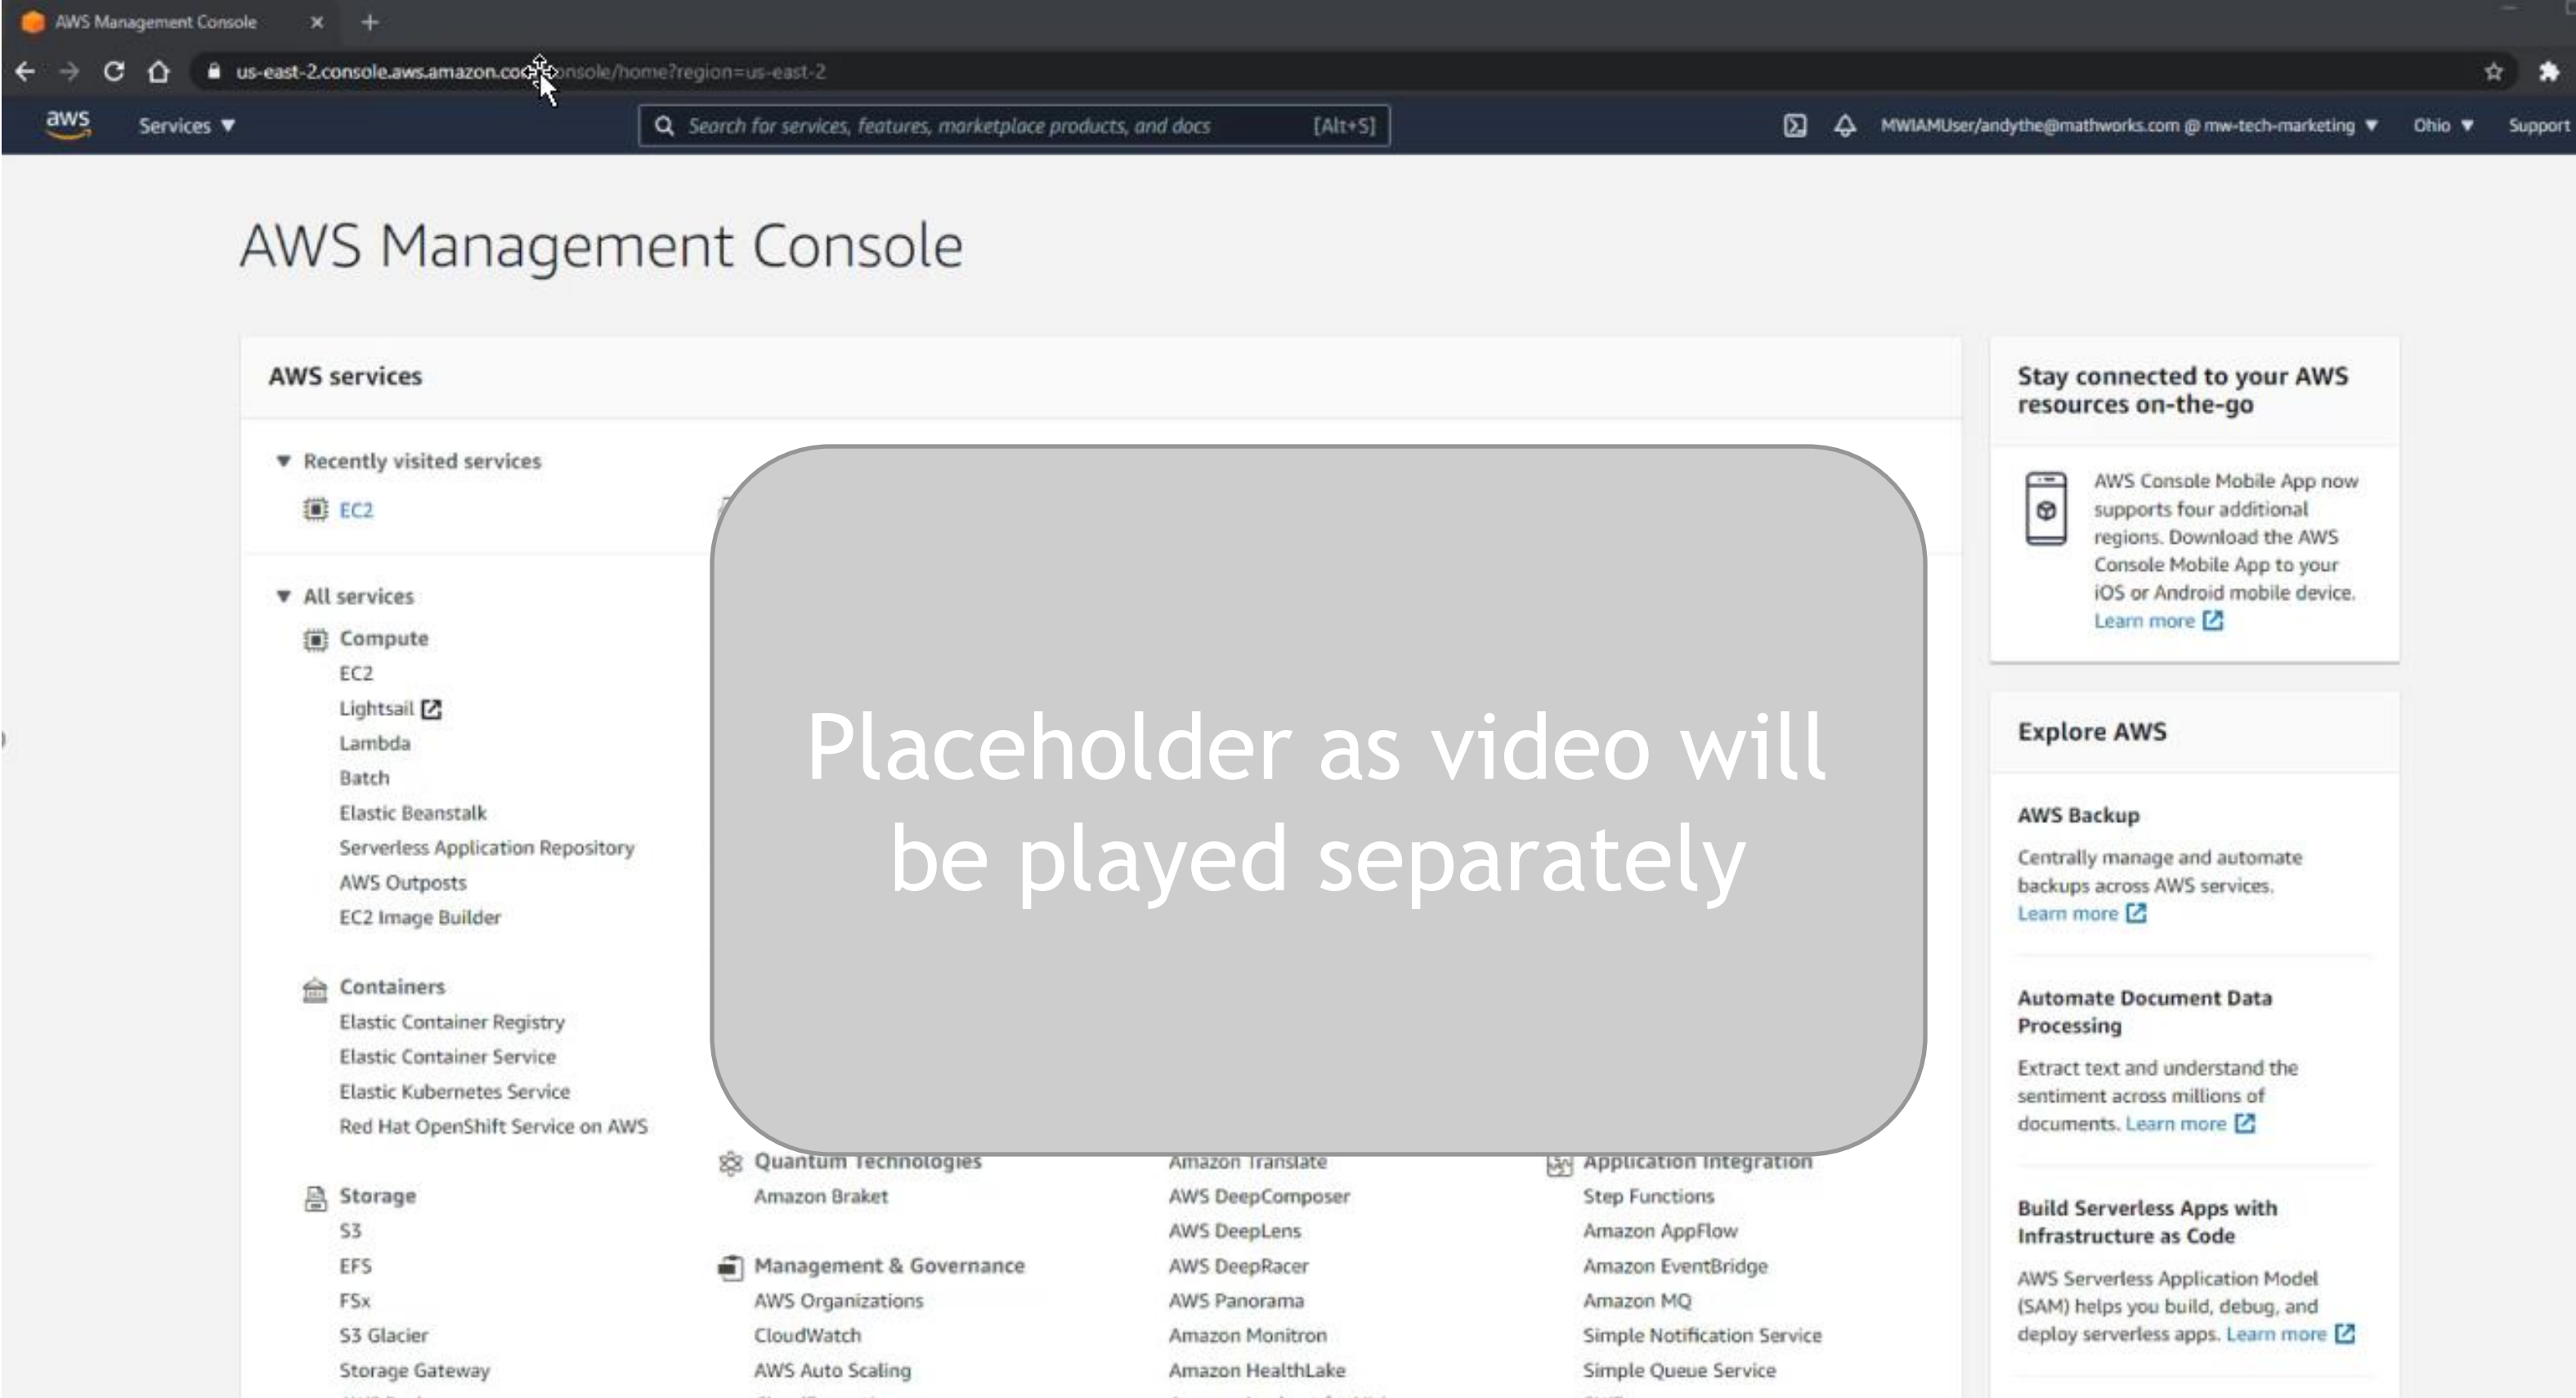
AWS Management Console ×

us-east-2.console.aws.amazon.com/console/home?region=us-east-2

aws Services ▼ Search for services, features, marketplace products, and docs [Alt+S] MWIAMUser/andythe@mathworks.com @ mw-tech-marketing ▼ Ohio ▼ Support

AWS Management Console

AWS services

▼ Recently visited services

EC2

▼ All services

Compute
EC2
Lightsail
Lambda
Batch
Elastic Beanstalk
Serverless Application Repository
AWS Outposts
EC2 Image Builder

Containers
Elastic Container Registry
Elastic Container Service
Elastic Kubernetes Service
Red Hat OpenShift Service on AWS

Storage
S3
EFS
FSx
S3 Glacier
Storage Gateway

Placeholder as video will be played separately

Quantum Technologies
Amazon Braket

Management & Governance
AWS Organizations
CloudWatch
AWS Auto Scaling

Amazon Translate
AWS DeepComposer
AWS DeepLens
AWS DeepRacer
AWS Panorama
Amazon Monitron
Amazon HealthLake

Application Integration
Step Functions
Amazon AppFlow
Amazon EventBridge
Amazon MQ
Simple Notification Service
Simple Queue Service

Stay connected to your AWS resources on-the-go

AWS Console Mobile App now supports four additional regions. Download the AWS Console Mobile App to your iOS or Android mobile device. Learn more

Explore AWS

AWS Backup
Centrally manage and automate backups across AWS services. Learn more

Automate Document Data Processing
Extract text and understand the sentiment across millions of documents. Learn more

Build Serverless Apps with Infrastructure as Code
AWS Serverless Application Model (SAM) helps you build, debug, and deploy serverless apps. Learn more